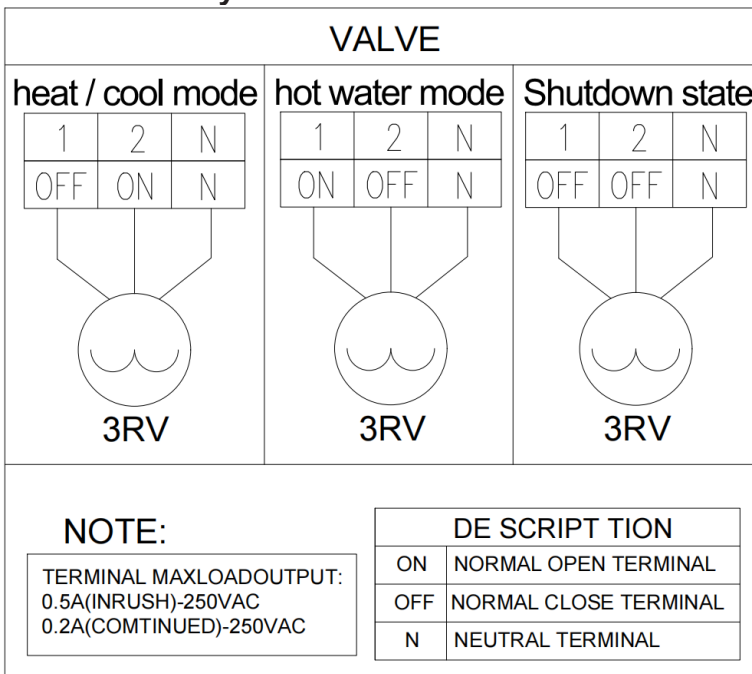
VALVE

heat / cool mode

| 1 | 2 | N |
|---|---|---|
| OFF | ON | N |

3RV

hot water mode

| 1 | 2 | N |
|---|---|---|
| ON | OFF | N |

3RV

Shutdown state

| 1 | 2 | N |
|---|---|---|
| OFF | OFF | N |

3RV

NOTE:

TERMINAL MAXLOADOUTPUT:
0.5A(INRUSH)-250VAC
0.2A(COMTINUED)-250VAC

| DE SCRIPT TION | |
|---|---|
| ON | NORMAL OPEN TERMINAL |
| OFF | NORMAL CLOSE TERMINAL |
| N | NEUTRAL TERMINAL |